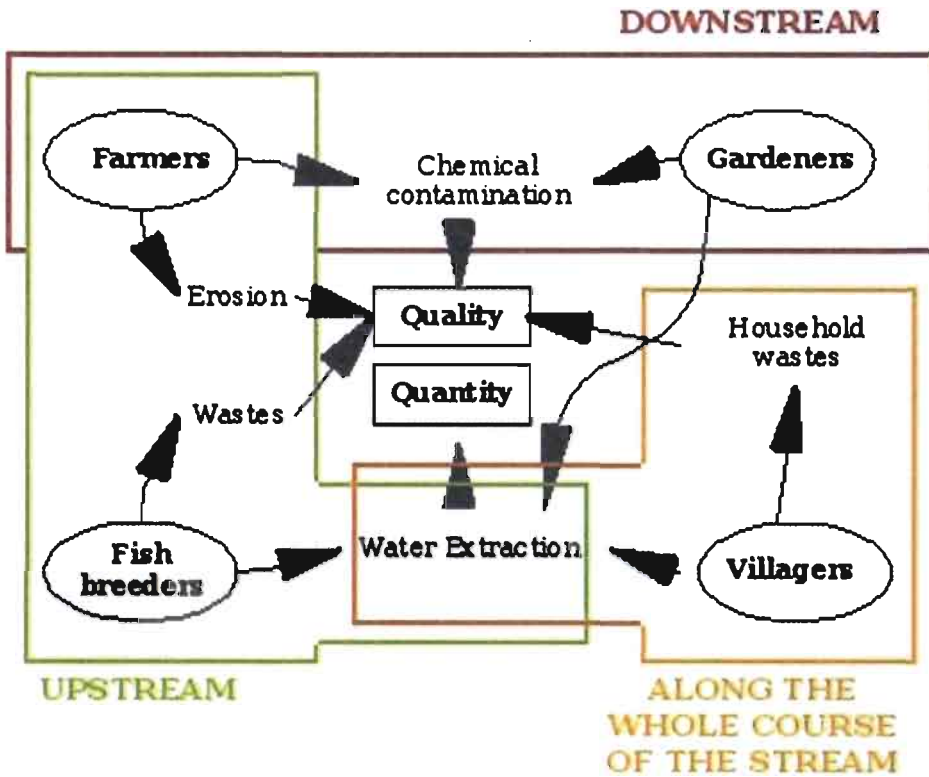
DOWNSTREAM

Farmers

Chemical contamination

Gardeners

Erosion

Quality

Household wastes

Quantity

Wastes

Fish breeders

Water Extraction

Villagers

UPSTREAM

ALONG THE WHOLE COURSE OF THE STREAM